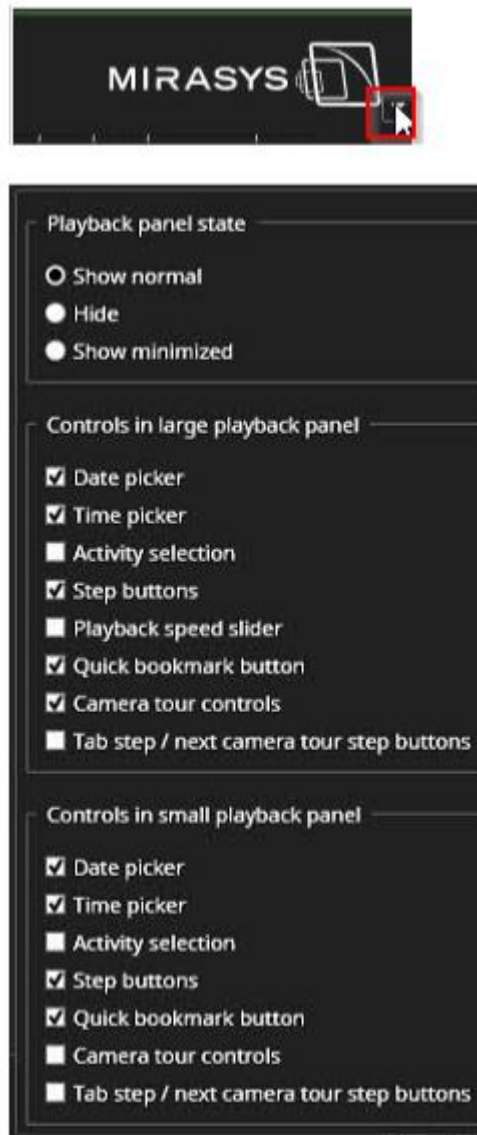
MIRASYS

Playback panel state

Show normal

Hide

Show minimized

Controls in large playback panel

Date picker

Time picker

Activity selection

Step buttons

Playback speed slider

Quick bookmark button

Camera tour controls

Tab step / next camera tour step buttons

Controls in small playback panel

Date picker

Time picker

Activity selection

Step buttons

Quick bookmark button

Camera tour controls

Tab step / next camera tour step buttons